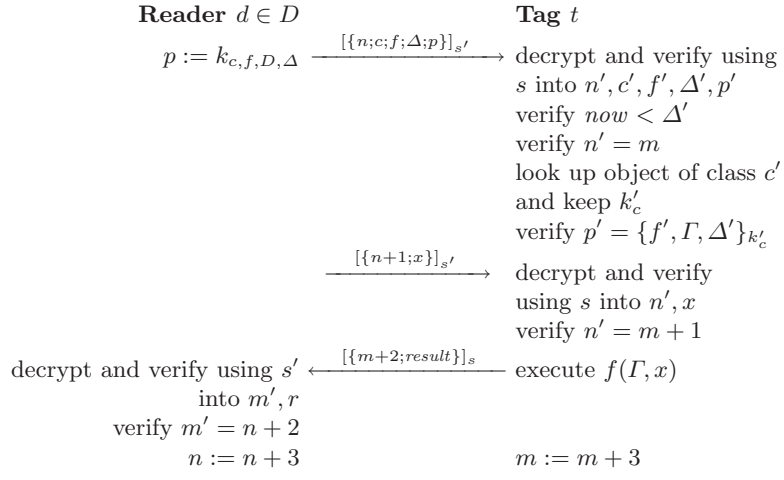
**Reader** $d \in D$ **Tag** $t$

$p := k_{c,f,D,\Delta}$ $\xrightarrow{[\{n;c;f;\Delta;p\}]_{s'}}$ decrypt and verify using $s$ into $n', c', f', \Delta', p'$

verify $now < \Delta'$

verify $n' = m$

look up object of class $c'$ and keep $k'_c$

verify $p' = \{f', \Gamma, \Delta'\}_{k'_c}$

$\xrightarrow{[\{n+1;x\}]_{s'}}$ decrypt and verify using $s$ into $n', x$

verify $n' = m + 1$

decrypt and verify using $s'$ $\xleftarrow{[\{m+2;result\}]_{s}}$ execute $f(\Gamma, x)$

into $m', r$

verify $m' = n + 2$

$n := n + 3$ $m := m + 3$